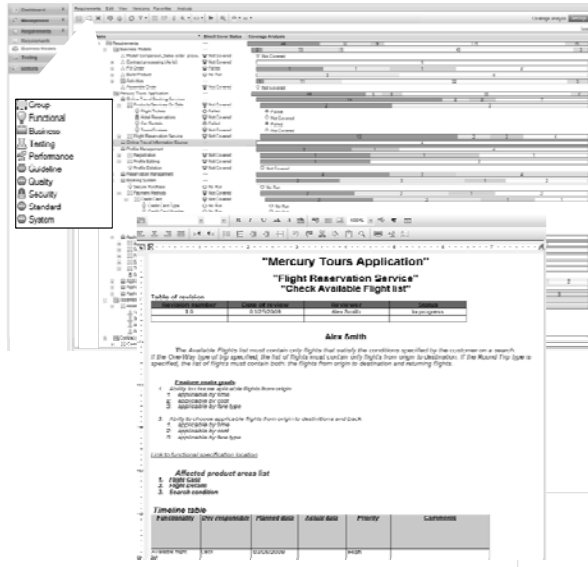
Requirements Edit View Versions Favorites Analysis

Dashboard
Management
Requirements
Business Models
Testing
Defects

Direct Cover Status
Coverage Analysis

Requirements
Not Covered
Failed
No Run
Passed
Not Completed

Group
Functional
Business
Testing
Performance
Guideline
Quality
Security
Standard
System

"Mercury Tours Application"

"Flight Reservation Service"
"Check Available Flight list"

Table of revision

| Revision number | Date of review | Reviewer | Status |
|---|---|---|---|
| 0.5 | 03/05/2006 | Alex Smith | In progress |

Alex Smith

The Available Flights list must contain only flights that satisfy the conditions specified by the customer on a search. If the OneWay type of trip specified, the list of flights must contain only flights from origin to destination. If the Round Trip type is specified, the list of flights must contain both: the flights from origin to destination and returning flights.

Engineering goals
1. Ability to choose applicable flights from origin
 1. applicable by time
 2. applicable by cost
 3. applicable by fare type
2. Ability to choose applicable flights from origin to destinations and back
 1. applicable by time
 2. applicable by cost
 3. applicable by fare type

Link to functional specification location

Affected product areas list
1. Flight Cost
2. Flight Details
3. Search condition

Timeline table

| Functionality | Dev responsible | Planned date | Actual date | Priority | Comments |
|---|---|---|---|---|---|
| Available flight list | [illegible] | 03/05/2006 | | High | |